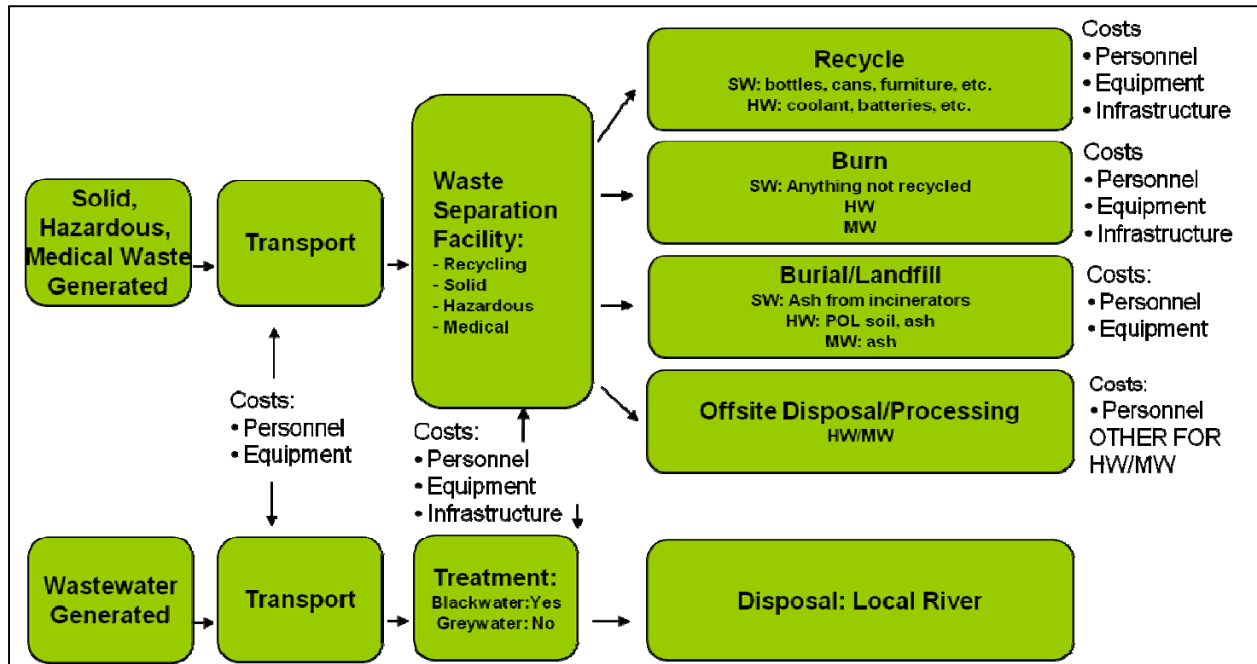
Solid, Hazardous, Medical Waste Generated

Transport

Waste Separation Facility:
- Recycling
- Solid
- Hazardous
- Medical

Recycle
SW: bottles, cans, furniture, etc.
HW: coolant, batteries, etc.

Costs
• Personnel
• Equipment
• Infrastructure

Burn
SW: Anything not recycled
HW
MW

Costs
• Personnel
• Equipment
• Infrastructure

Burial/Landfill
SW: Ash from incinerators
HW: POL soil, ash
MW: ash

Costs:
• Personnel
• Equipment

Offsite Disposal/Processing
HW/MW

Costs:
• Personnel
OTHER FOR HW/MW

Costs:
• Personnel
• Equipment

Costs:
• Personnel
• Equipment
• Infrastructure

Wastewater Generated

Transport

Treatment:
Blackwater:Yes
Greywater: No

Disposal: Local River